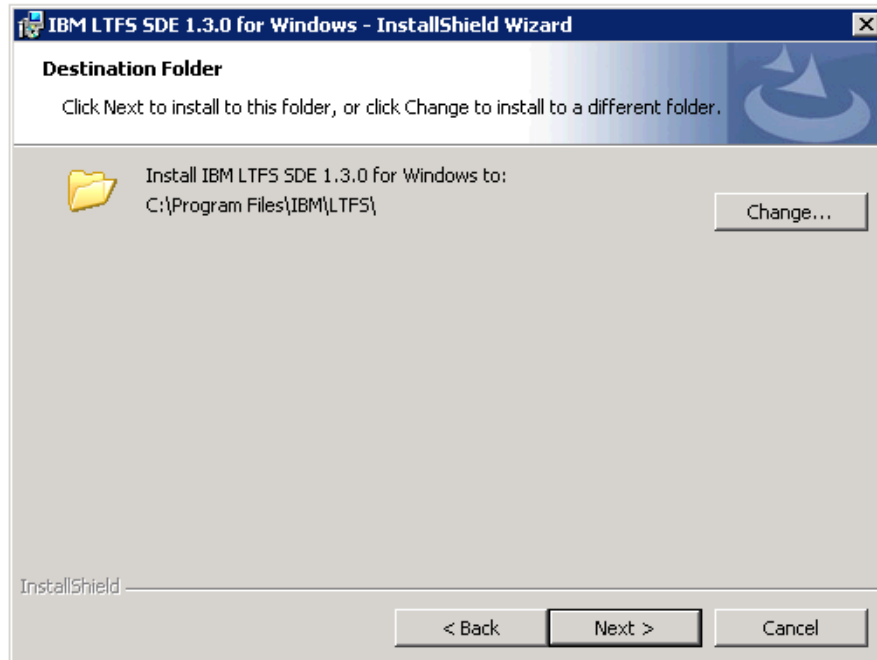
IBM LTFS SDE 1.3.0 for Windows - InstallShield Wizard

Destination Folder

Click Next to install to this folder, or click Change to install to a different folder.

Install IBM LTFS SDE 1.3.0 for Windows to:
C:\Program Files\IBM\LTFS\

Change...

InstallShield

< Back

Next >

Cancel